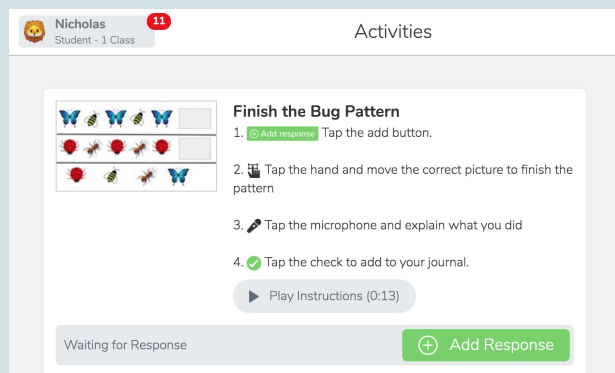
Nicholas
Student - 1 Class
11

Activities

Finish the Bug Pattern

1. Add response Tap the add button.

2. Tap the hand and move the correct picture to finish the pattern

3. Tap the microphone and explain what you did

4. Tap the check to add to your journal.

Play Instructions (0:13)

Waiting for Response

Add Response